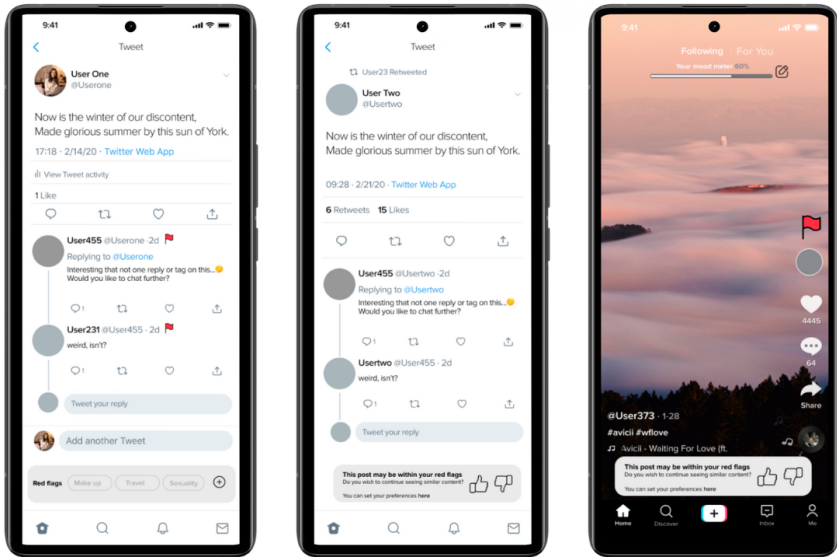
9:41

Tweet

User One
@Userone

Now is the winter of our discontent, Made glorious summer by this sun of York.

17:18 · 2/14/20 · Twitter Web App

View Tweet activity

1 Like

User455 @Userone · 2d
Replying to @Userone
Interesting that not one reply or tag on this... Would you like to chat further?

1

User231 @User455 · 2d
weird, isn't?

1

Tweet your reply

Add another Tweet

Red flags Make up Travel Sexuality

9:41

Tweet

User23 Retweeted

User Two
@Usertwo

Now is the winter of our discontent, Made glorious summer by this sun of York.

09:28 · 2/21/20 · Twitter Web App

6 Retweets 15 Likes

User455 @Usertwo · 2d
Replying to @Usertwo
Interesting that not one reply or tag on this... Would you like to chat further?

1

Usertwo @User455 · 2d
weird, isn't?

1

Tweet your reply

This post may be within your red flags
Do you wish to continue seeing similar content?
You can set your preferences here

9:41

Following For You

Your mood meter 60%

4445

64

Share

@User373 · 1-28
#avicii #wflove
Avicii · Waiting For Love (ft.

This post may be within your red flags
Do you wish to continue seeing similar content?
You can set your preferences here

Home Discover Inbox Me